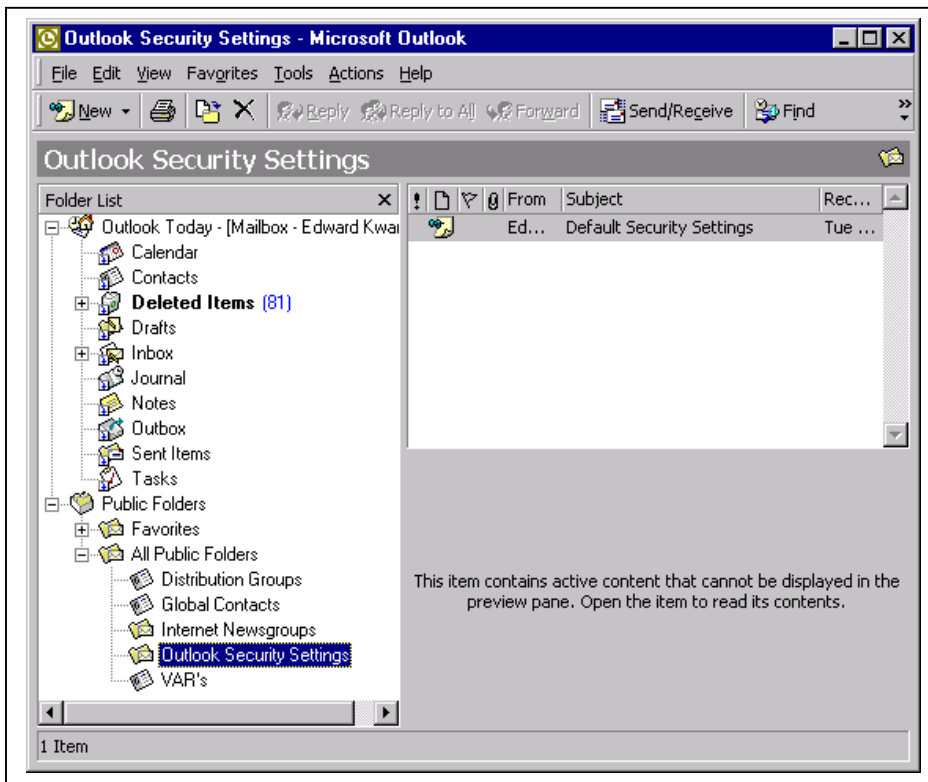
Outlook Security Settings - Microsoft Outlook

File Edit View Favorites Tools Actions Help

New Reply Reply to All Forward Send/Receive Find

Outlook Security Settings

Folder List

Outlook Today - [Mailbox - Edward Kwa
Calendar
Contacts
Deleted Items (81)
Drafts
Inbox
Journal
Notes
Outbox
Sent Items
Tasks
Public Folders
Favorites
All Public Folders
Distribution Groups
Global Contacts
Internet Newsgroups
Outlook Security Settings
VAR's

| ! | | | | From | Subject | Rec... |
|---|---|---|---|---|---|---|
| | | | | Ed... | Default Security Settings | Tue ... |

This item contains active content that cannot be displayed in the preview pane. Open the item to read its contents.

1 Item